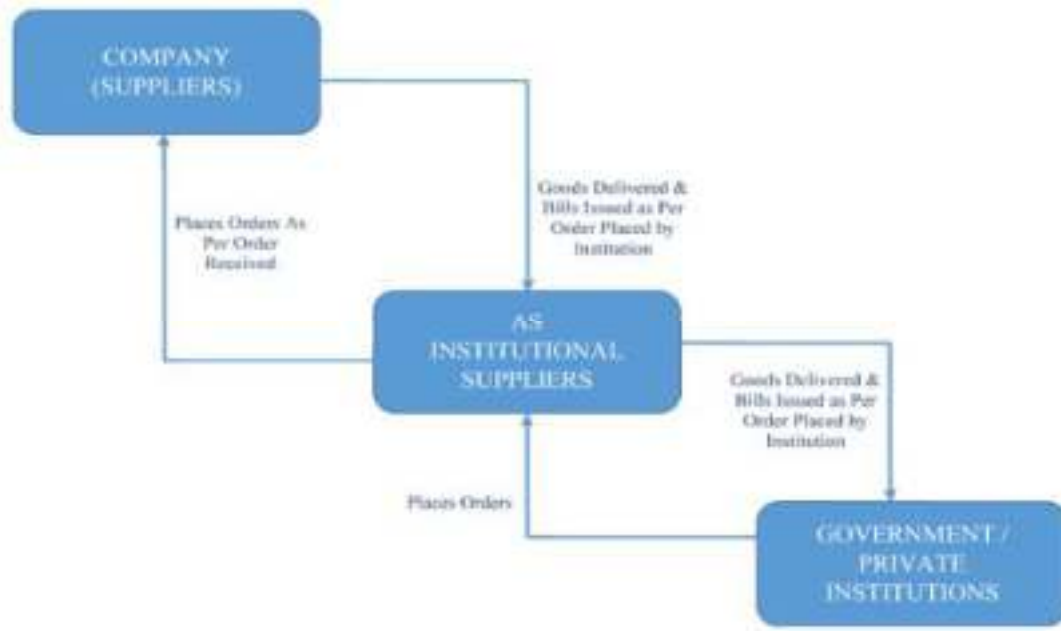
COMPANY (SUPPLIERS)

Goods Delivered & Bills Issued as Per Order Placed by Institution

Places Orders As Per Order Received

AS INSTITUTIONAL SUPPLIERS

Goods Delivered & Bills Issued as Per Order Placed by Institution

Places Orders

GOVERNMENT / PRIVATE INSTITUTIONS